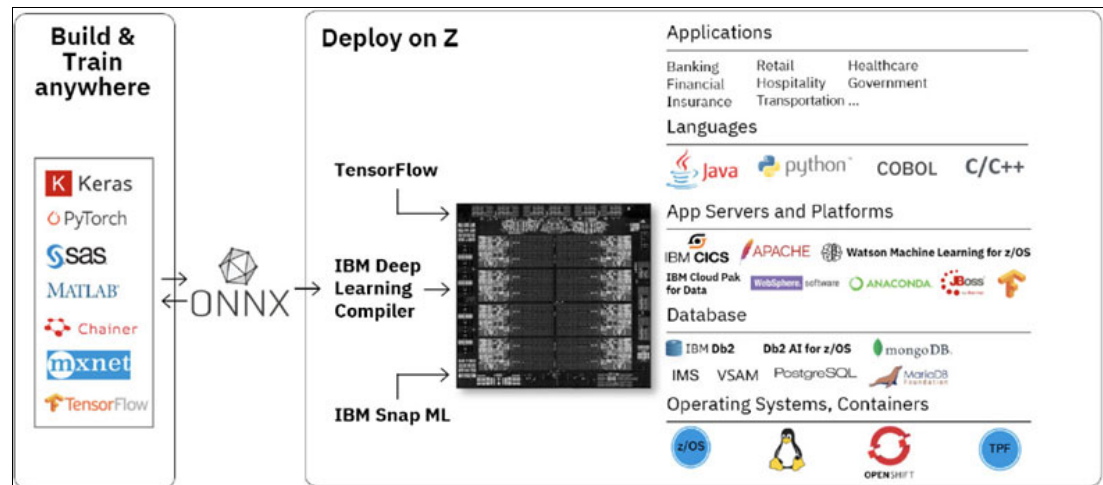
Build & Train anywhere

K Keras
PyTorch
sas
MATLAB
Chainer
mxnet
TensorFlow

ONNX

Deploy on Z

TensorFlow

IBM Deep Learning Compiler

IBM Snap ML

Applications

Banking
Financial
Insurance
Retail
Hospitality
Transportation ...
Healthcare
Government

Languages

Java
python
COBOL
C/C++

App Servers and Platforms

IBM CICS
APACHE
Watson Machine Learning for z/OS
IBM Cloud Pak for Data
WebSphere software
ANACONDA
JBoss

Database

IBM Db2
Db2 AI for z/OS
mongoDB.
IMS
VSAM
PostgreSQL
MariaDB Foundation

Operating Systems, Containers

z/OS
OPENSHIFT
TPF